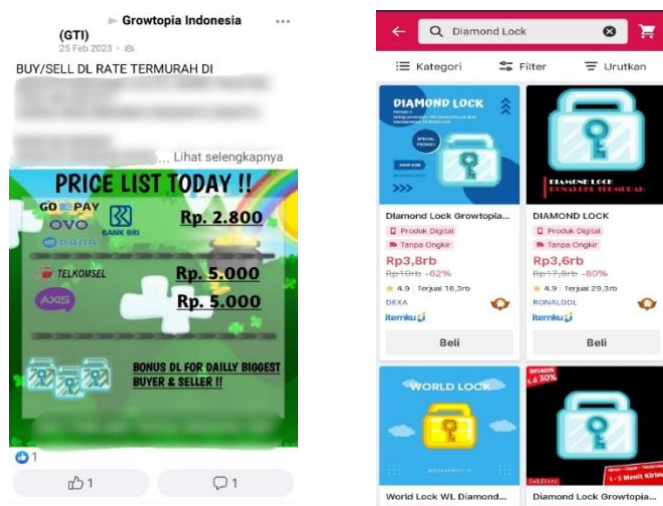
► Growtopia Indonesia
(GTI)
25 Feb 2023 ·

BUY/SELL DL RATE TERMURAH DI

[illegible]

... Lihat selengkapnya

PRICE LIST TODAY !!

GOPAY
OVO
DANA
BANK BRI

Rp. 2.800

TELKOMSEL
Rp. 5.000

AXIS
Rp. 5.000

BONUS DL FOR DAILLY BIGGEST BUYER & SELLER !!

1

1

1

Diamond Lock

Kategori
Filter
Urutkan

DIAMOND LOCK
SPECIAL PROMO!
SHOP NOW
>>>

DIAMOND LOCK
RONALDDL TERMURAH

Diamond Lock Growtopia...
Produk Digital
Tanpa Ongkir
Rp3,8rb
Rp10rb -62%
4.9 | Terjual 16,3rb
DEXA
itemku
Beli

DIAMOND LOCK
Produk Digital
Tanpa Ongkir
Rp3,6rb
Rp17,8rb -80%
4.9 | Terjual 29,3rb
RONALDDL
itemku
Beli

WORLD LOCK

DISKON 30%
1 - 5 Menit Kirim

World Lock WL Diamond...

Diamond Lock Growtopia...